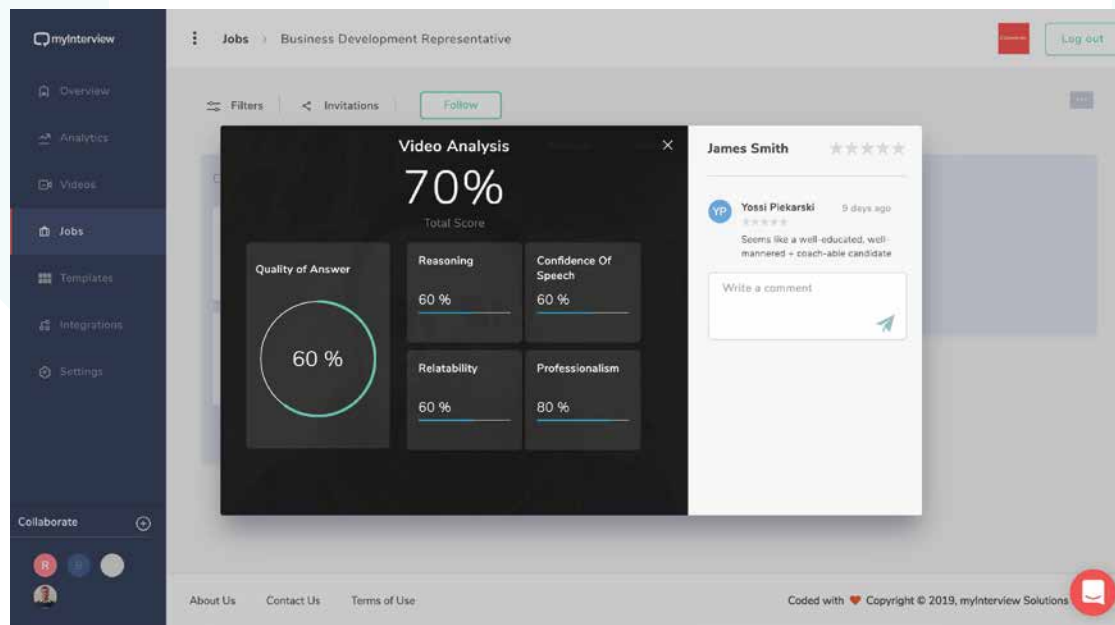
myInterview

Overview

Analytics

Videos

Jobs

Templates

Integrations

Settings

Collaborate

R

B

Jobs › Business Development Representative

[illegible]

Log out

Filters

Invitations

Follow

Video Analysis

70%

Total Score

Quality of Answer

60 %

Reasoning

60 %

Confidence Of Speech

60 %

Relatability

60 %

Professionalism

80 %

James Smith

YP

Yossi Piekarski

9 days ago

Seems like a well-educated, well-mannered + coach-able candidate

Write a comment

About Us

Contact Us

Terms of Use

Coded with ♥ Copyright © 2019, myInterview Solutions